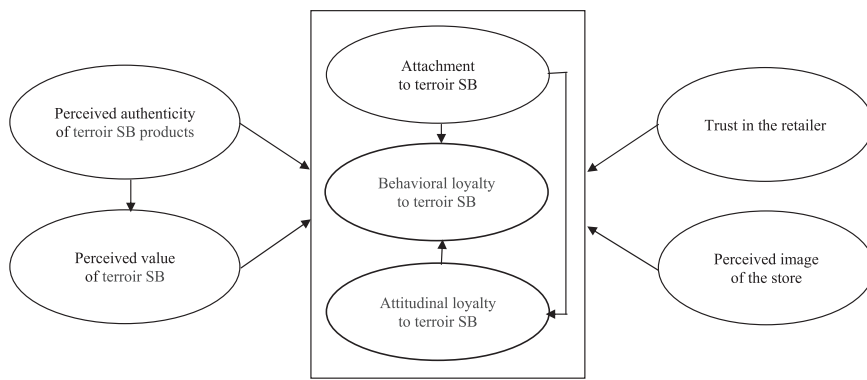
Perceived authenticity of terroir SB products

Perceived value of terroir SB

Attachment to terroir SB

Behavioral loyalty to terroir SB

Attitudinal loyalty to terroir SB

Trust in the retailer

Perceived image of the store